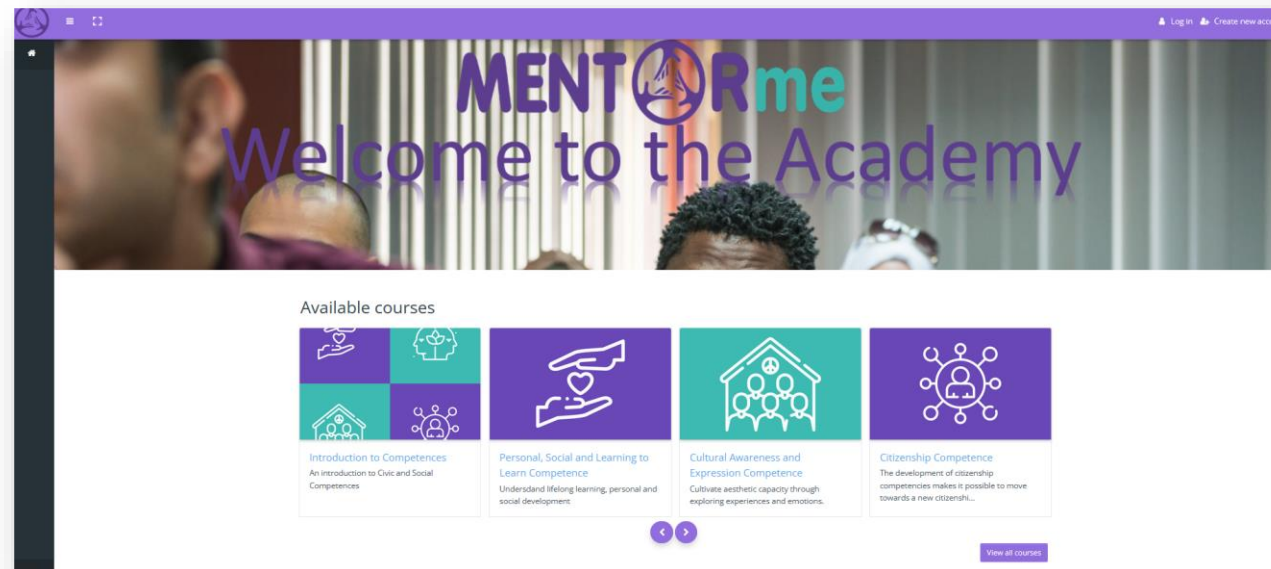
Log in Create new acc

MENTORme
Welcome to the Academy

Available courses

Introduction to Competences
An introduction to Civic and Social Competences

Personal, Social and Learning to Learn Competence
Undersdand lifelong learning, personal and social development

Cultural Awareness and Expression Competence
Cultivate aesthetic capacity through exploring experiences and emotions.

Citizenship Competence
The development of citizenship competencies makes it possible to move towards a new citizenshi...

View all courses